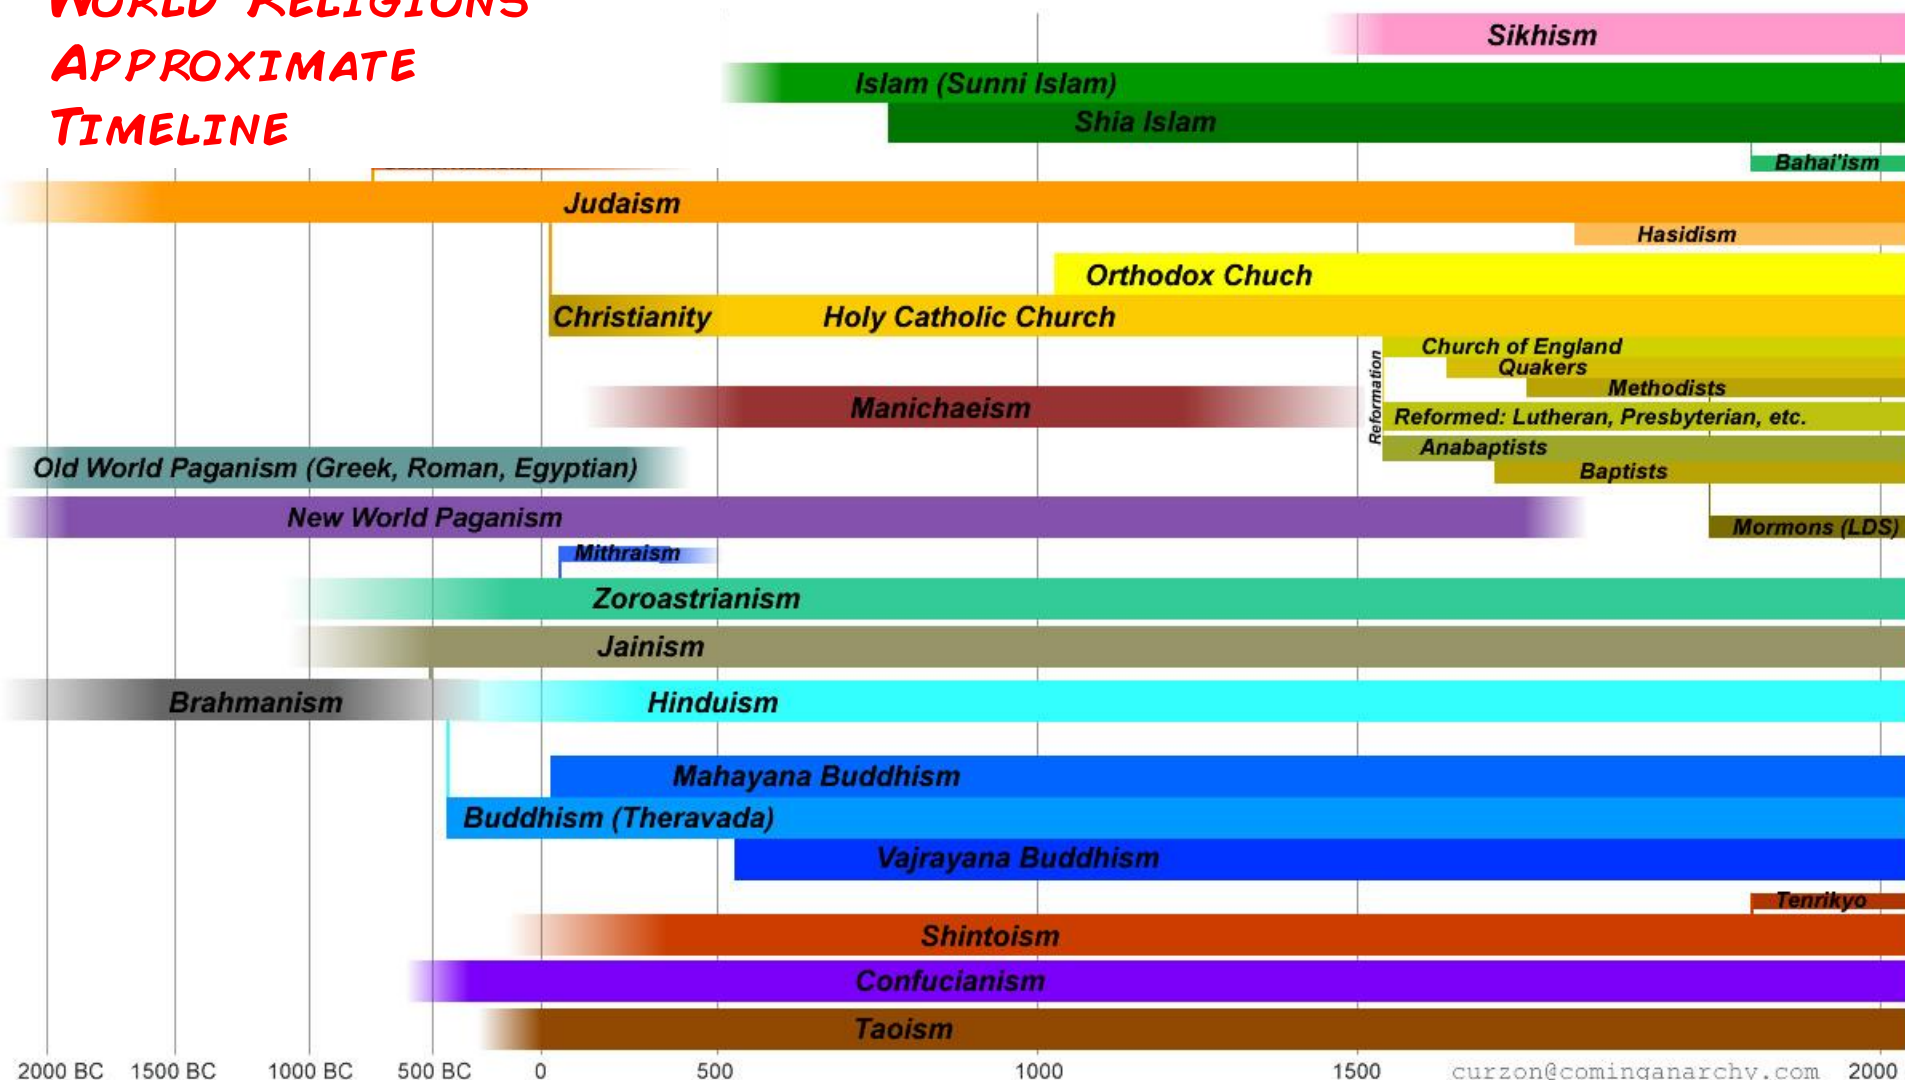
World Religions Approximate Timeline

Sikhism
Islam (Sunni Islam)
Shia Islam
Bahai'ism
Judaism
Hasidism
Orthodox Chuch
Christianity
Holy Catholic Church
Church of England
Quakers
Methodists
Reformation
Manichaeism
Reformed: Lutheran, Presbyterian, etc.
Anabaptists
Baptists
Old World Paganism (Greek, Roman, Egyptian)
New World Paganism
Mormons (LDS)
Mithraism
Zoroastrianism
Jainism
Brahmanism
Hinduism
Mahayana Buddhism
Buddhism (Theravada)
Vajrayana Buddhism
Tenrikyo
Shintoism
Confucianism
Taoism

2000 BC 1500 BC 1000 BC 500 BC 0 500 1000 1500 curzon@cominganarchy.com 2000